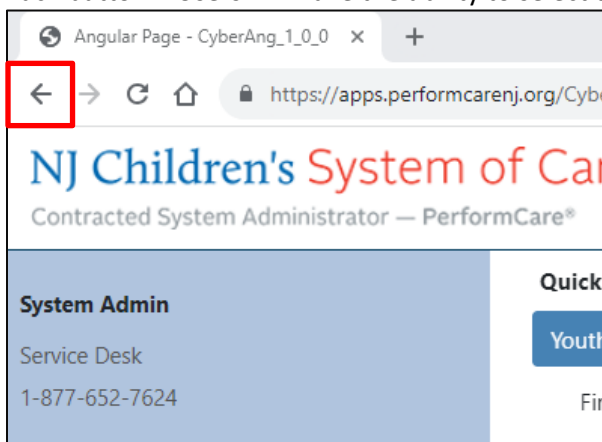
Angular Page - CyberAng_1_0_0 ×

+

https://apps.performcarenj.org/Cybe

NJ Children's System of Car

Contracted System Administrator — PerformCare®

System Admin

Service Desk

1-877-652-7624

Quick

Youth

Fi